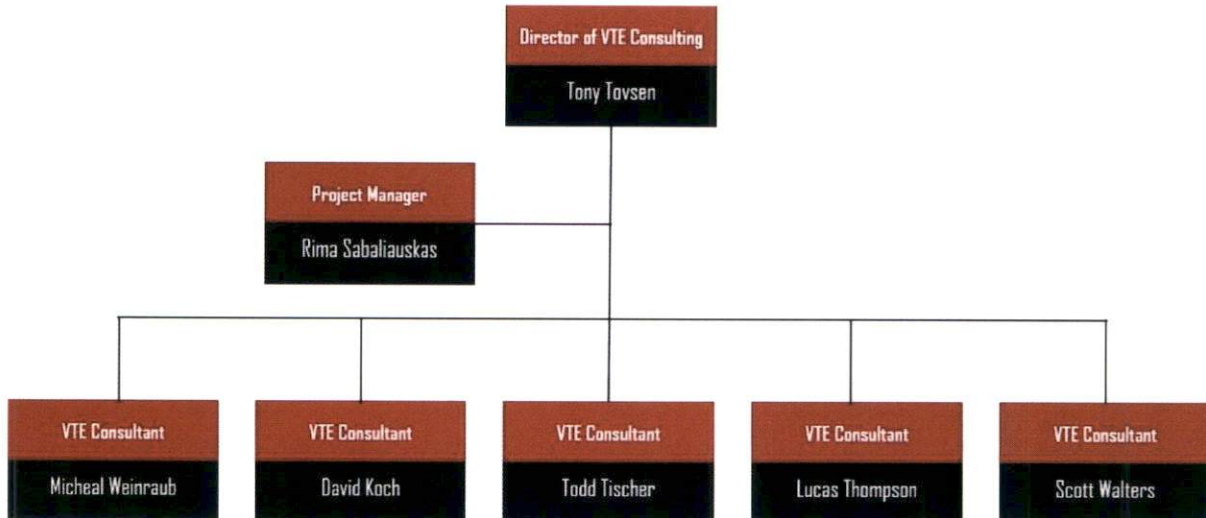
Director of VTE Consulting

Tony Tovsen

Project Manager

Rima Sabaliauskas

VTE Consultant

Micheal Weinraub

VTE Consultant

David Koch

VTE Consultant

Todd Tischer

VTE Consultant

Lucas Thompson

VTE Consultant

Scott Walters